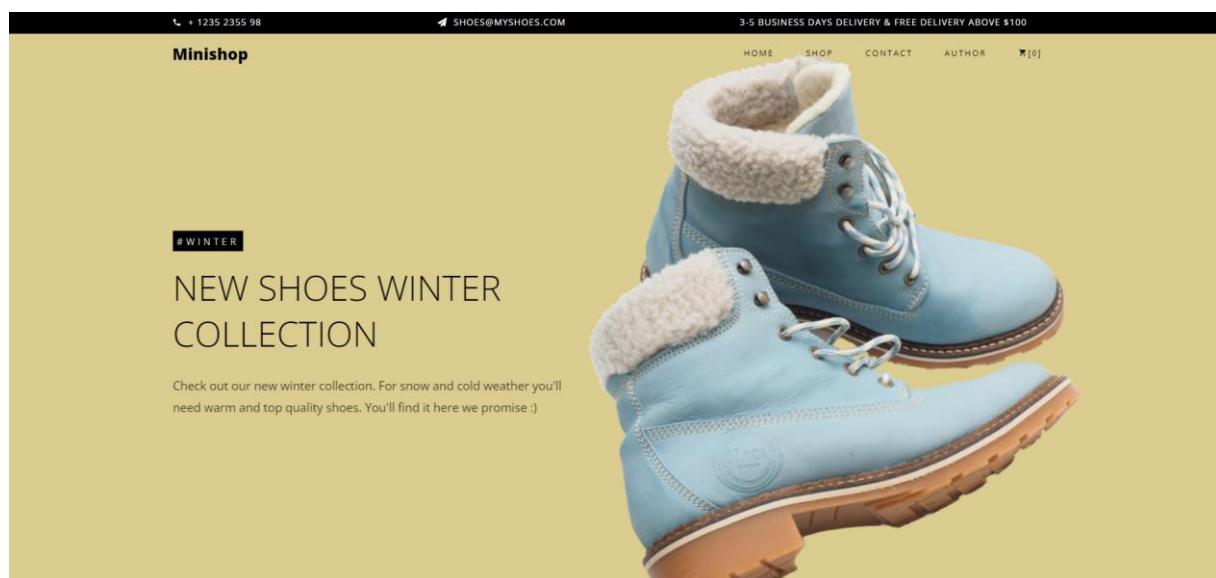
+ 1235 2355 98
SHOES@MYSHOES.COM
3-5 BUSINESS DAYS DELIVERY & FREE DELIVERY ABOVE $100

Minishop

HOME SHOP CONTACT AUTHOR [0]

#WINTER

NEW SHOES WINTER COLLECTION

Check out our new winter collection. For snow and cold weather you'll need warm and top quality shoes. You'll find it here we promise :)